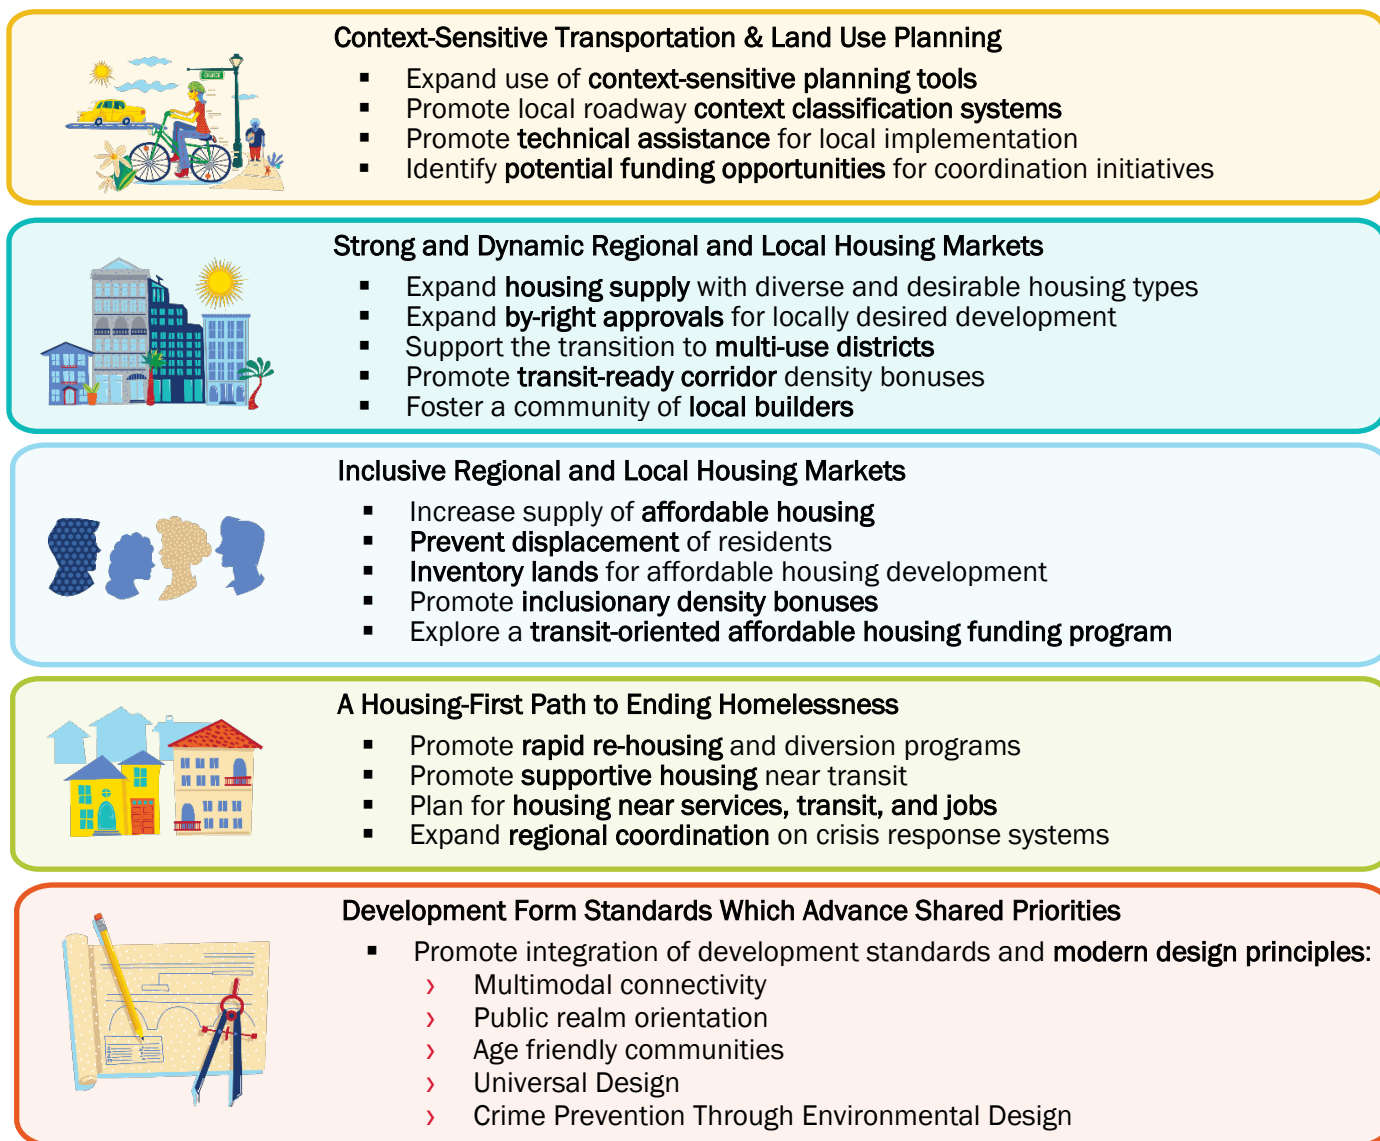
Context-Sensitive Transportation & Land Use Planning

- Expand use of context-sensitive planning tools
- Promote local roadway context classification systems
- Promote technical assistance for local implementation
- Identify potential funding opportunities for coordination initiatives

Strong and Dynamic Regional and Local Housing Markets

- Expand housing supply with diverse and desirable housing types
- Expand by-right approvals for locally desired development
- Support the transition to multi-use districts
- Promote transit-ready corridor density bonuses
- Foster a community of local builders

Inclusive Regional and Local Housing Markets

- Increase supply of affordable housing
- Prevent displacement of residents
- Inventory lands for affordable housing development
- Promote inclusionary density bonuses
- Explore a transit-oriented affordable housing funding program

A Housing-First Path to Ending Homelessness

- Promote rapid re-housing and diversion programs
- Promote supportive housing near transit
- Plan for housing near services, transit, and jobs
- Expand regional coordination on crisis response systems

Development Form Standards Which Advance Shared Priorities

- Promote integration of development standards and modern design principles:
  › Multimodal connectivity
  › Public realm orientation
  › Age friendly communities
  › Universal Design
  › Crime Prevention Through Environmental Design